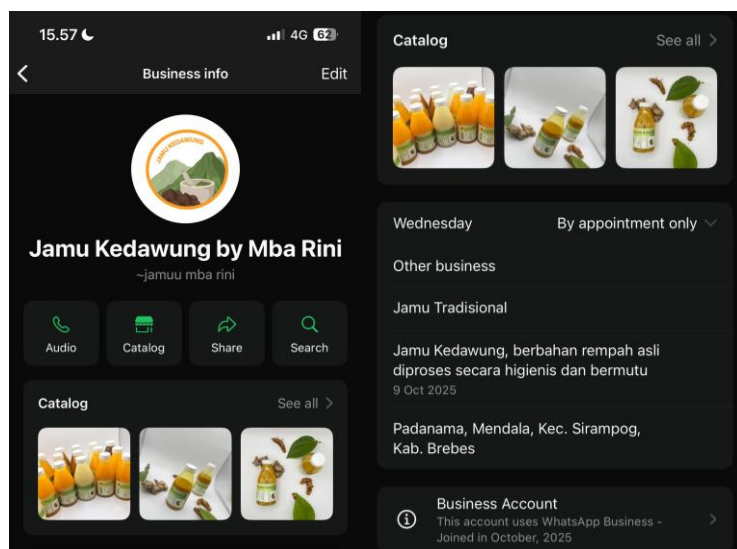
15.57

4G 62

Business info

Edit

JAMU KEDAWUNG

Jamu Kedawung by Mba Rini

~jamuu mba rini

Audio

Catalog

Share

Search

Catalog

See all

Catalog

See all

Wednesday

By appointment only

Other business

Jamu Tradisional

Jamu Kedawung, berbahan rempah asli diproses secara higienis dan bermutu
9 Oct 2025

Padanama, Mendala, Kec. Sirampog, Kab. Brebes

Business Account
This account uses WhatsApp Business - Joined in October, 2025